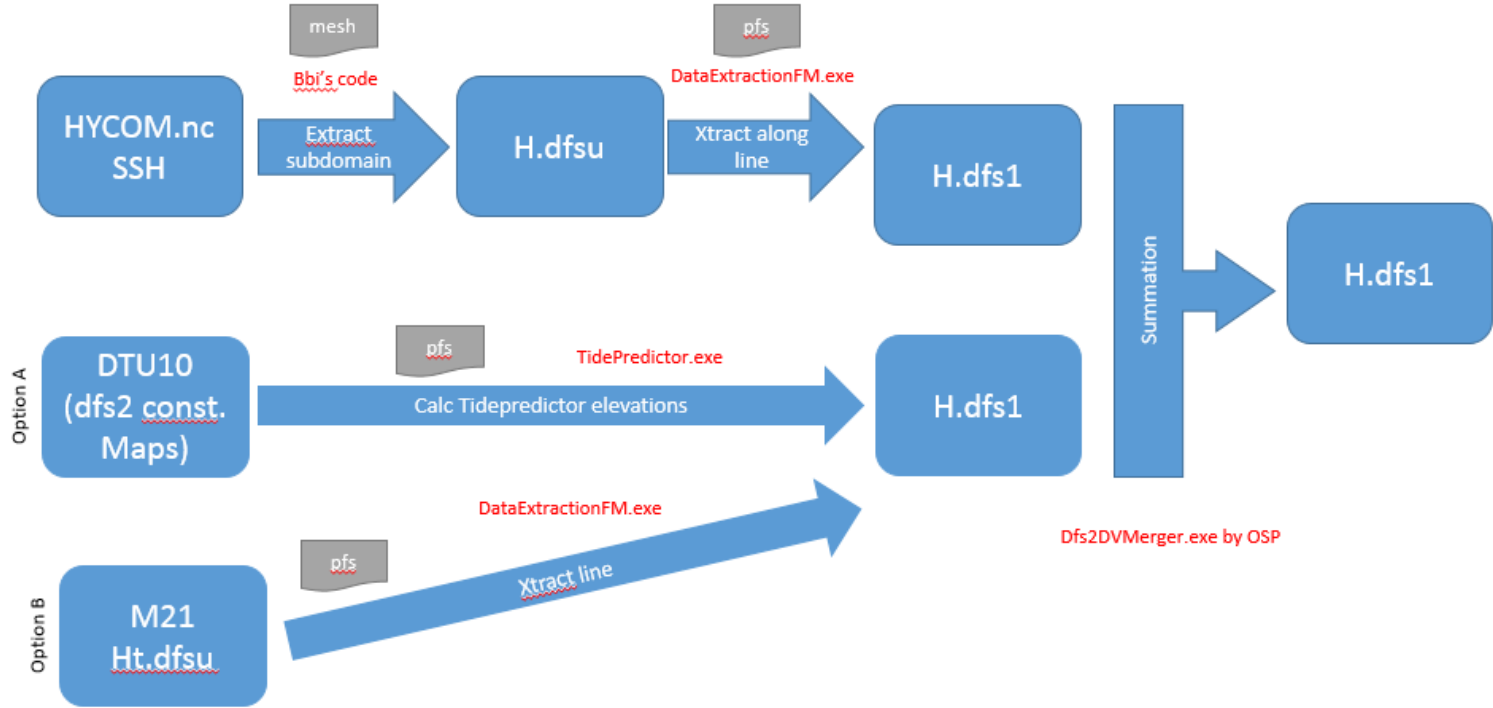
mesh

Bbi's code

HYCOM.nc
SSH

Extract subdomain

H.dfsu

pfs

DataExtractionFM.exe

Xtract along line

H.dfs1

Summation

H.dfs1

Option A

DTU10 (dfs2 const. Maps)

pfs

TidePredictor.exe

Calc Tidepredictor elevations

H.dfs1

DataExtractionFM.exe

Dfs2DVMerger.exe by OSP

pfs

Option B

M21
Ht.dfsu

Xtract line